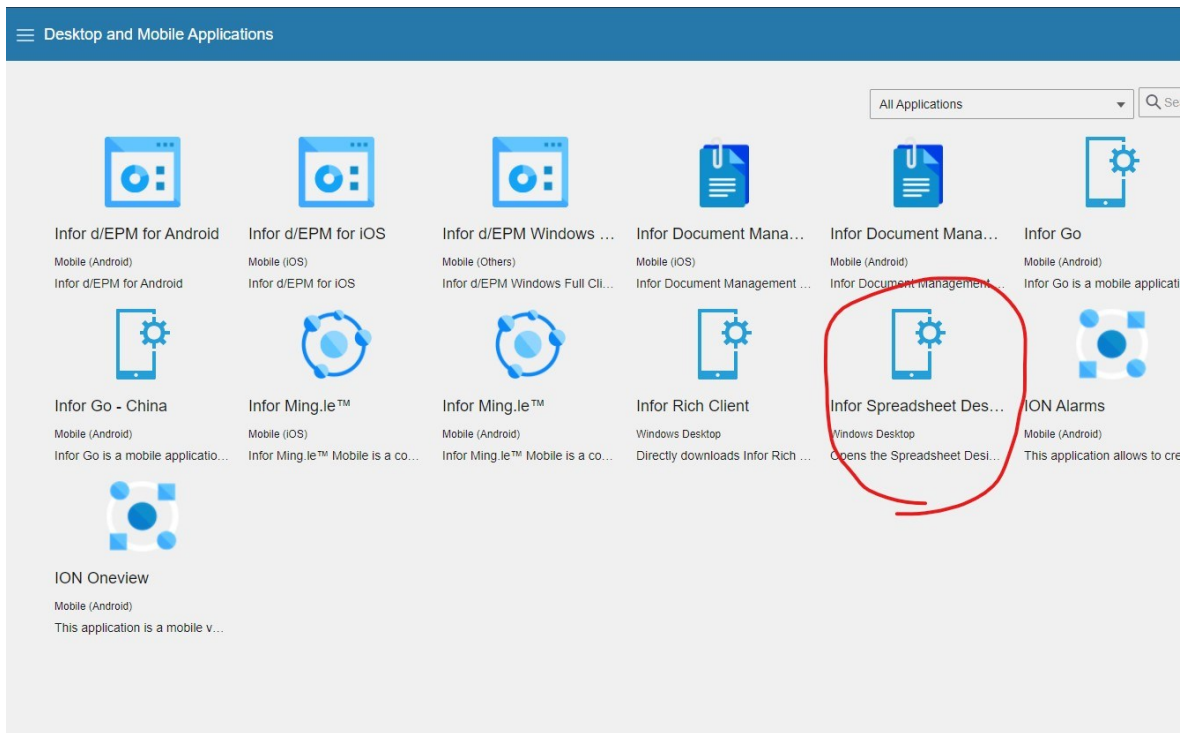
Desktop and Mobile Applications

All Applications

Se

Infor d/EPM for Android
Mobile (Android)
Infor d/EPM for Android

Infor d/EPM for iOS
Mobile (iOS)
Infor d/EPM for iOS

Infor d/EPM Windows ...
Mobile (Others)
Infor d/EPM Windows Full Cli...

Infor Document Mana...
Mobile (iOS)
Infor Document Management ...

Infor Document Mana...
Mobile (Android)
Infor Document Management ...

Infor Go
Mobile (Android)
Infor Go is a mobile applicati

Infor Go - China
Mobile (Android)
Infor Go is a mobile applicatio...

Infor Ming.le™
Mobile (iOS)
Infor Ming.le™ Mobile is a co...

Infor Ming.le™
Mobile (Android)
Infor Ming.le™ Mobile is a co...

Infor Rich Client
Windows Desktop
Directly downloads Infor Rich ...

Infor Spreadsheet Des...
Windows Desktop
Opens the Spreadsheet Desi...

ION Alarms
Mobile (Android)
This application allows to cre

ION Oneview
Mobile (Android)
This application is a mobile v...